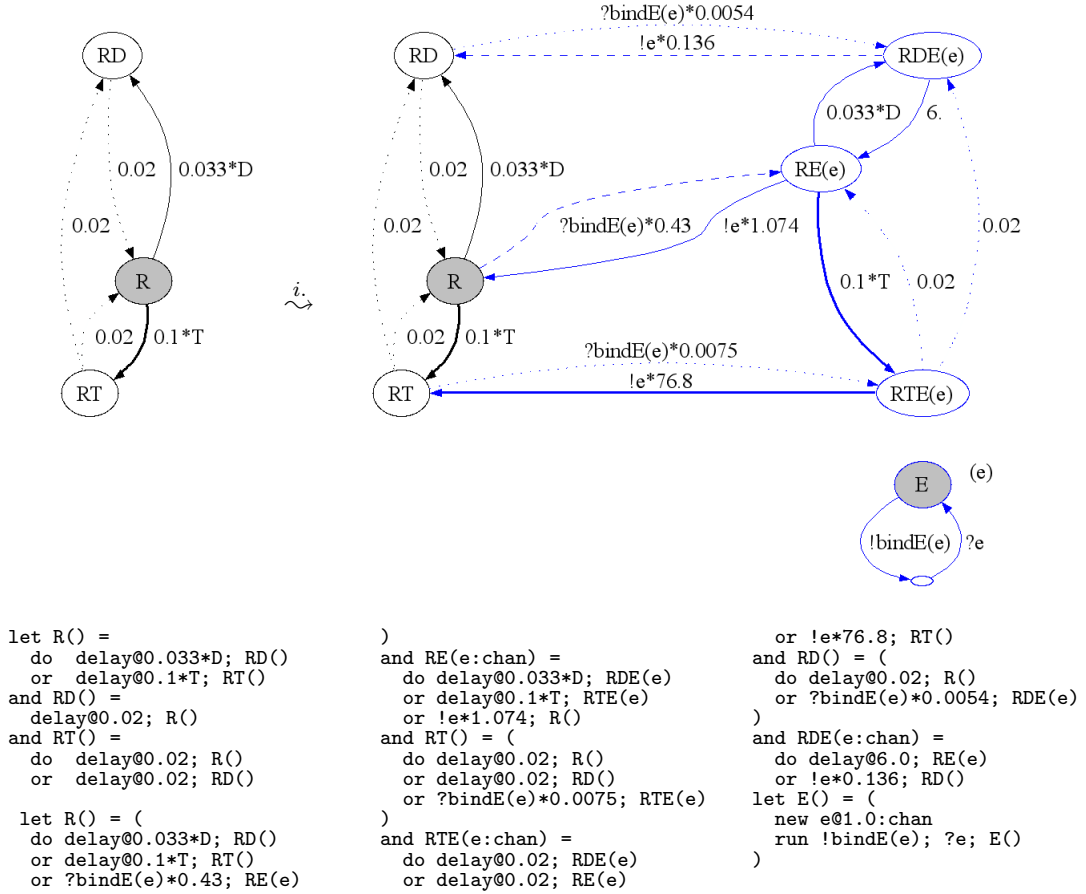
RD

0.02

0.033*D

0.02

R

0.02

0.1*T

RT

$\overset{i.}{\rightsquigarrow}$

?bindE(e)*0.0054

!e*0.136

RD

RDE(e)

0.033*D

6.

0.02

0.033*D

RE(e)

0.02

?bindE(e)*0.43

!e*1.074

0.02

R

0.1*T

0.02

0.02

0.1*T

?bindE(e)*0.0075

!e*76.8

RT

RTE(e)

E

(e)

!bindE(e)

?e

```
let R() =
  do  delay@0.033*D; RD()
  or  delay@0.1*T; RT()
and RD() =
  delay@0.02; R()
and RT() =
  do  delay@0.02; R()
  or  delay@0.02; RD()

 let R() = (
  do delay@0.033*D; RD()
  or delay@0.1*T; RT()
  or ?bindE(e)*0.43; RE(e)
```

```
)
and RE(e:chan) =
  do delay@0.033*D; RDE(e)
  or delay@0.1*T; RTE(e)
  or !e*1.074; R()
and RT() = (
  do delay@0.02; R()
  or delay@0.02; RD()
  or ?bindE(e)*0.0075; RTE(e)
)
and RTE(e:chan) =
  do delay@0.02; RDE(e)
  or delay@0.02; RE(e)
```

```
  or !e*76.8; RT()
and RD() = (
  do delay@0.02; R()
  or ?bindE(e)*0.0054; RDE(e)
)
and RDE(e:chan) =
  do delay@6.0; RE(e)
  or !e*0.136; RD()
let E() = (
  new e@1.0:chan
  run !bindE(e); ?e; E()
)
```